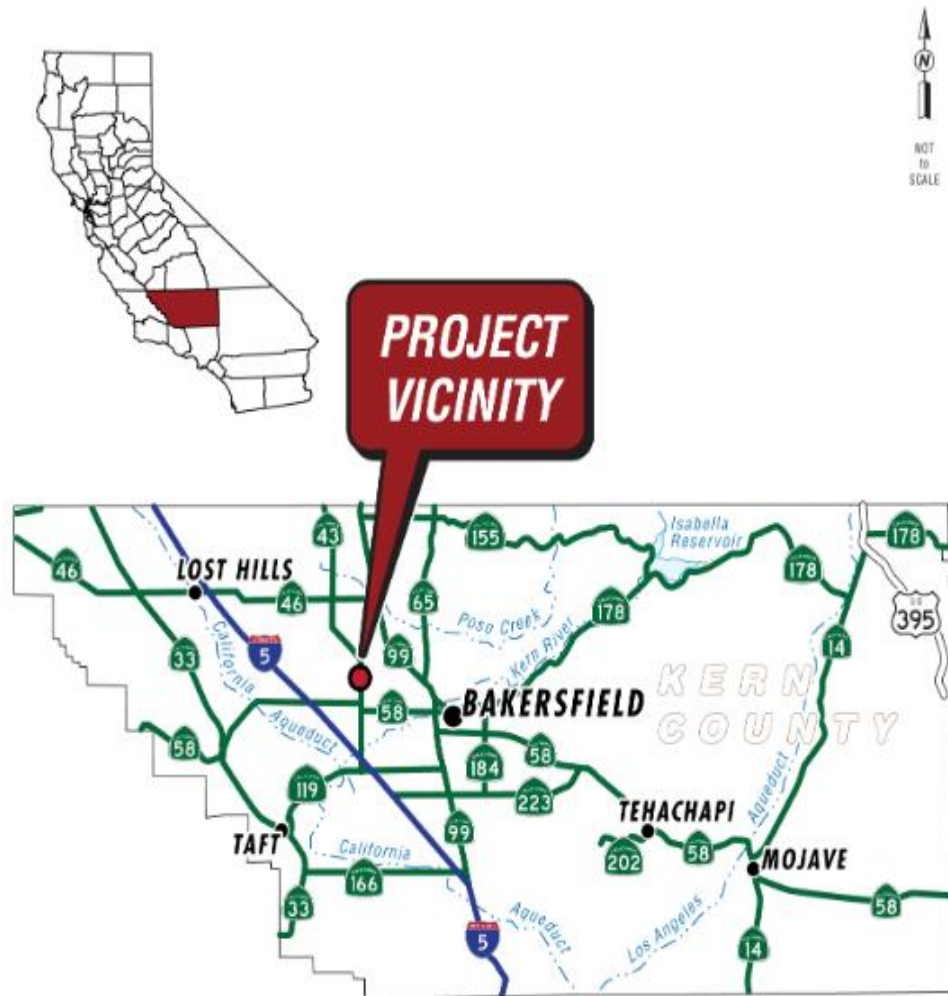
N

NOT to SCALE

PROJECT VICINITY

Isabella Reservoir

155

178

178

43

LOST HILLS

46

46

65

Poso Creek

178

Kern River

395

14

33

California Aqueduct

5

99

KERN COUNTY

BAKERSFIELD

58

58

58

184

119

223

Aqueduct

TEHACHAPI

TAFT

California

99

202

58

MOJAVE

166

33

Aqueduct

5

Los Angeles

58

14